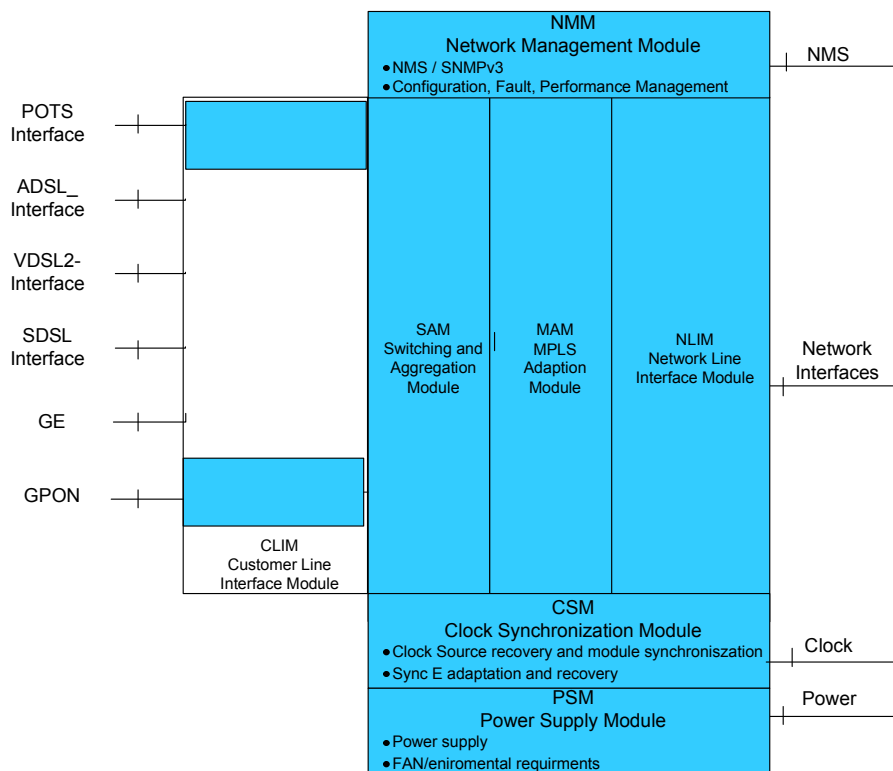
NMM
Network Management Module
• NMS / SNMPv3
• Configuration, Fault, Performance Management

NMS

POTS Interface

ADSL_ Interface

VDSL2- Interface

SDSL Interface

GE

GPON

SAM
Switching and Aggregation Module

MAM
MPLS
Adaption
Module

NLIM
Network Line Interface Module

Network Interfaces

CLIM
Customer Line Interface Module

CSM
Clock Synchronization Module
• Clock Source recovery and module synchroniszation
• Sync E adaptation and recovery

Clock

PSM
Power Supply Module
• Power supply
• FAN/eniromental requirments

Power